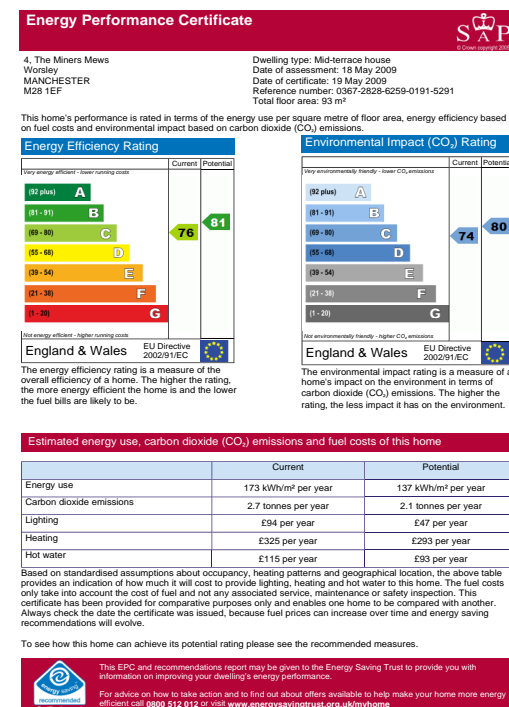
Energy Performance Certificate

SAP
© Crown copyright 2005

4, The Miners Mews
Worsley
MANCHESTER
M28 1EF

Dwelling type: Mid-terrace house
Date of assessment: 18 May 2009
Date of certificate: 19 May 2009
Reference number: 0367-2828-6259-0191-5291
Total floor area: 93 m²

This home's performance is rated in terms of the energy use per square metre of floor area, energy efficiency based on fuel costs and environmental impact based on carbon dioxide ($CO_2$) emissions.

Energy Efficiency Rating

| | Current | Potential |
|---|---|---|
| Very energy efficient - lower running costs | | |
| (92 plus) A | | |
| (81 - 91) B | | 81 |
| (69 - 80) C | 76 | |
| (55 - 68) D | | |
| (39 - 54) E | | |
| (21 - 38) F | | |
| (1 - 20) G | | |
| Not energy efficient - higher running costs | | |

England & Wales EU Directive 2002/91/EC

The energy efficiency rating is a measure of the overall efficiency of a home. The higher the rating, the more energy efficient the home is and the lower the fuel bills are likely to be.

Environmental Impact ($CO_2$) Rating

| | Current | Potential |
|---|---|---|
| Very environmentally friendly - lower $CO_2$ emissions | | |
| (92 plus) A | | |
| (81 - 91) B | | 80 |
| (69 - 80) C | 74 | |
| (55 - 68) D | | |
| (39 - 54) E | | |
| (21 - 38) F | | |
| (1 - 20) G | | |
| Not environmentally friendly - higher $CO_2$ emissions | | |

England & Wales EU Directive 2002/91/EC

The environmental impact rating is a measure of a home's impact on the environment in terms of carbon dioxide ($CO_2$) emissions. The higher the rating, the less impact it has on the environment.

Estimated energy use, carbon dioxide ($CO_2$) emissions and fuel costs of this home

| | Current | Potential |
|---|---|---|
| Energy use | 173 kWh/m² per year | 137 kWh/m² per year |
| Carbon dioxide emissions | 2.7 tonnes per year | 2.1 tonnes per year |
| Lighting | £94 per year | £47 per year |
| Heating | £325 per year | £293 per year |
| Hot water | £115 per year | £93 per year |

Based on standardised assumptions about occupancy, heating patterns and geographical location, the above table provides an indication of how much it will cost to provide lighting, heating and hot water to this home. The fuel costs only take into account the cost of fuel and not any associated service, maintenance or safety inspection. This certificate has been provided for comparative purposes only and enables one home to be compared with another. Always check the date the certificate was issued, because fuel prices can increase over time and energy saving recommendations will evolve.

To see how this home can achieve its potential rating please see the recommended measures.

energy saving recommended

This EPC and recommendations report may be given to the Energy Saving Trust to provide you with information on improving your dwelling's energy performance.

For advice on how to take action and to find out about offers available to help make your home more energy efficient call 0800 512 012 or visit www.energysavingtrust.org.uk/myhome